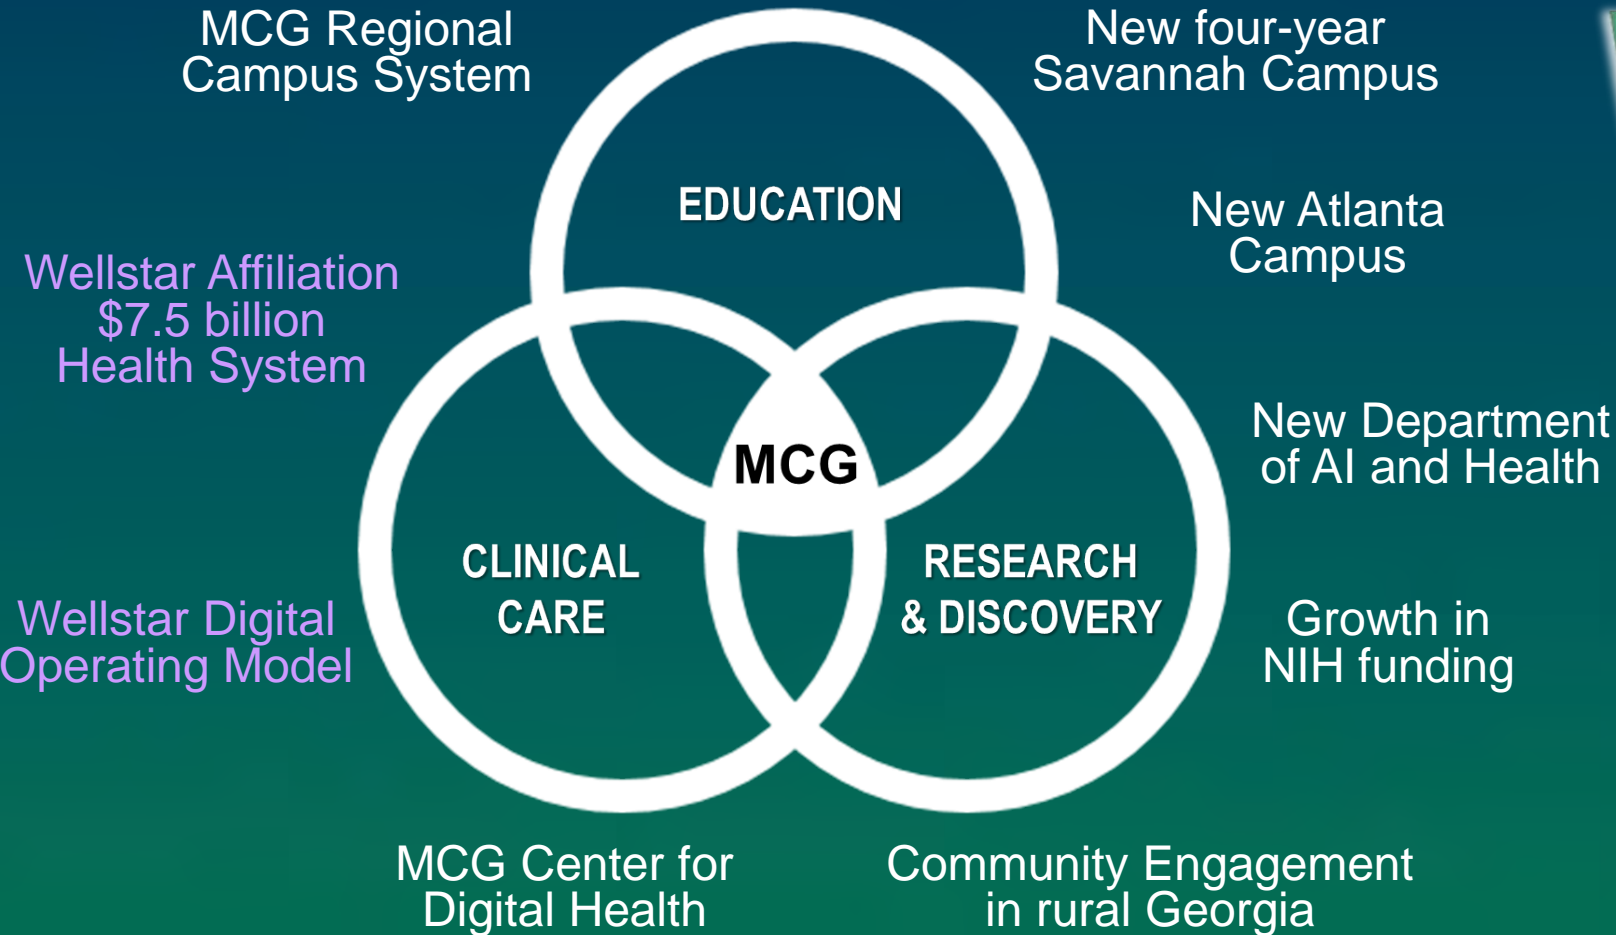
MCG Regional Campus System

New four-year Savannah Campus

EDUCATION

New Atlanta Campus

Wellstar Affiliation $7.5 billion Health System

MCG

New Department of AI and Health

CLINICAL CARE

RESEARCH & DISCOVERY

Wellstar Digital Operating Model

Growth in NIH funding

MCG Center for Digital Health

Community Engagement in rural Georgia